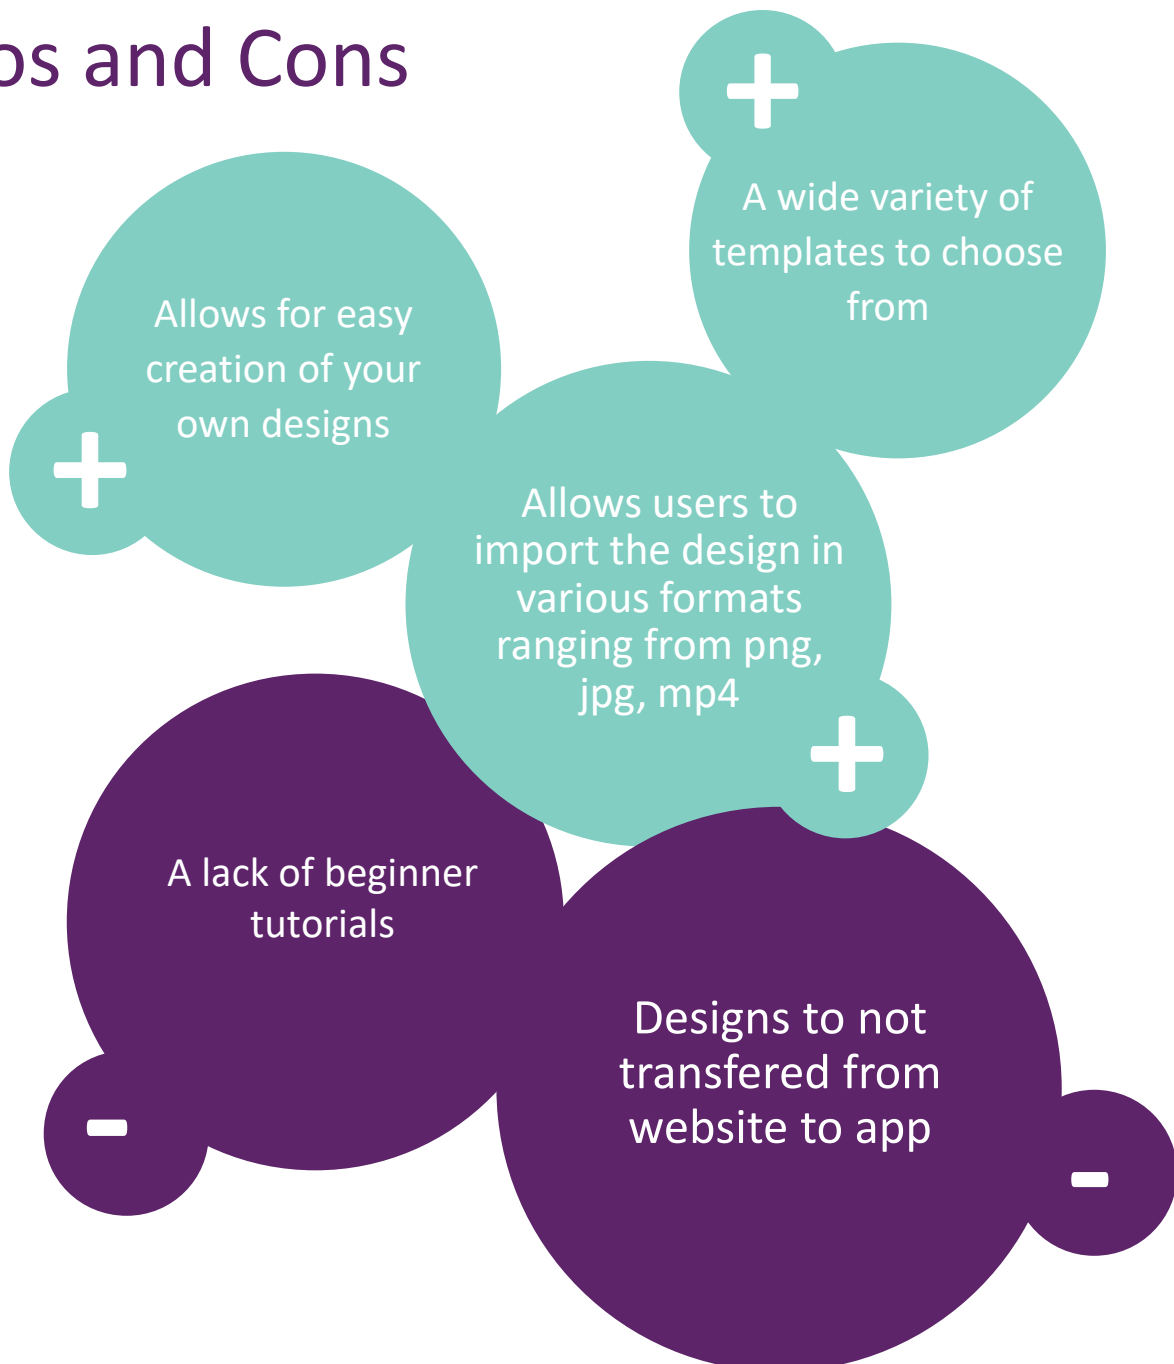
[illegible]s and Cons

+

A wide variety of templates to choose from

Allows for easy creation of your own designs

+

Allows users to import the design in various formats ranging from png, jpg, mp4

+

A lack of beginner tutorials

-

Designs to not transfered from website to app

-